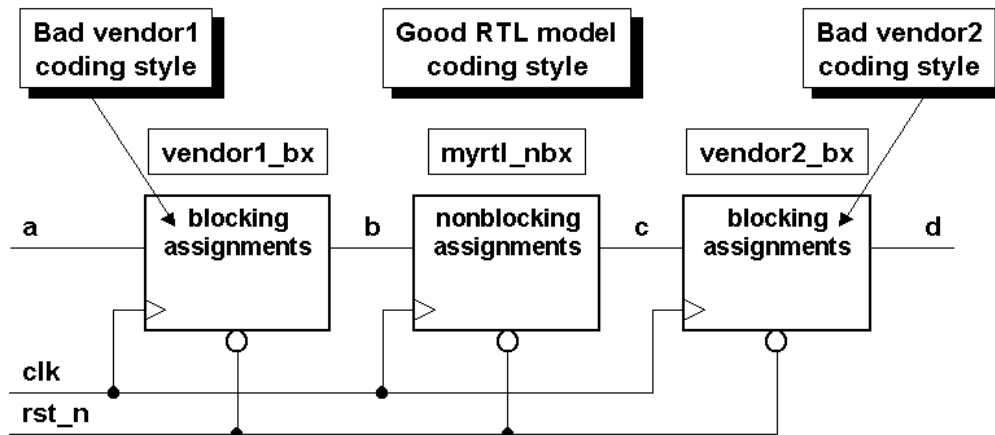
Bad vendor1 coding style

Good RTL model coding style

Bad vendor2 coding style

vendor1_bx

myrtl_nbx

vendor2_bx

a

blocking assignments

b

nonblocking assignments

c

blocking assignments

d

clk

rst_n